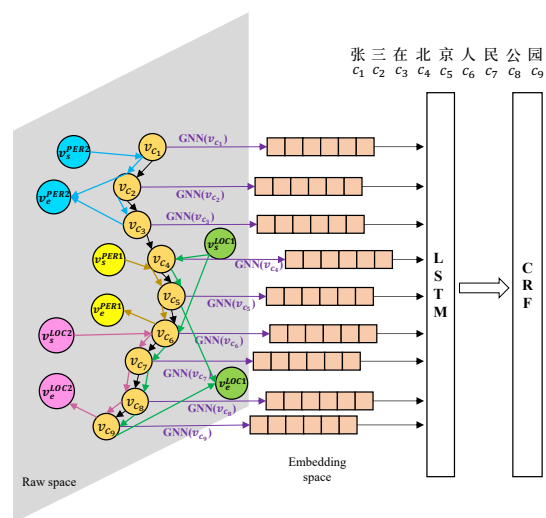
张 三 在 北 京 人 民 公 园
$c_1$ $c_2$ $c_3$ $c_4$ $c_5$ $c_6$ $c_7$ $c_8$ $c_9$

$v_s^{PER2}$
$v_e^{PER2}$
$v_{c_1}$
$v_{c_2}$
$v_{c_3}$
$v_{c_4}$
$v_{c_5}$
$v_{c_6}$
$v_{c_7}$
$v_{c_8}$
$v_{c_9}$
$v_s^{PER1}$
$v_e^{PER1}$
$v_s^{LOC1}$
$v_e^{LOC1}$
$v_s^{LOC2}$
$v_e^{LOC2}$

GNN($v_{c_1}$)
GNN($v_{c_2}$)
GNN($v_{c_3}$)
GNN($v_{c_4}$)
GNN($v_{c_5}$)
GNN($v_{c_6}$)
GNN($v_{c_7}$)
GNN($v_{c_8}$)
GNN($v_{c_9}$)

L S T M

C R F

Raw space

Embedding space